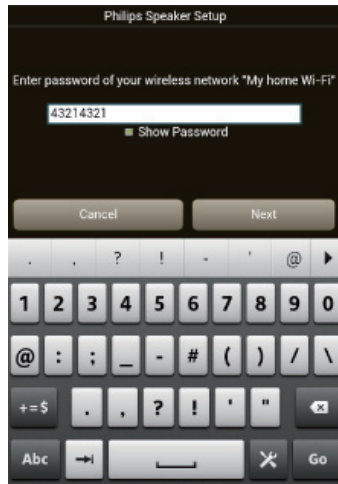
Philips Speaker Setup

Enter password of your wireless network "My home Wi-Fi"

43214321

Show Password

Cancel

Next

. , ? ! - ' @

1 2 3 4 5 6 7 8 9 0

@ : ; _ - # ( ) / \

+=$ . , ? ! ' "

Abc

Go